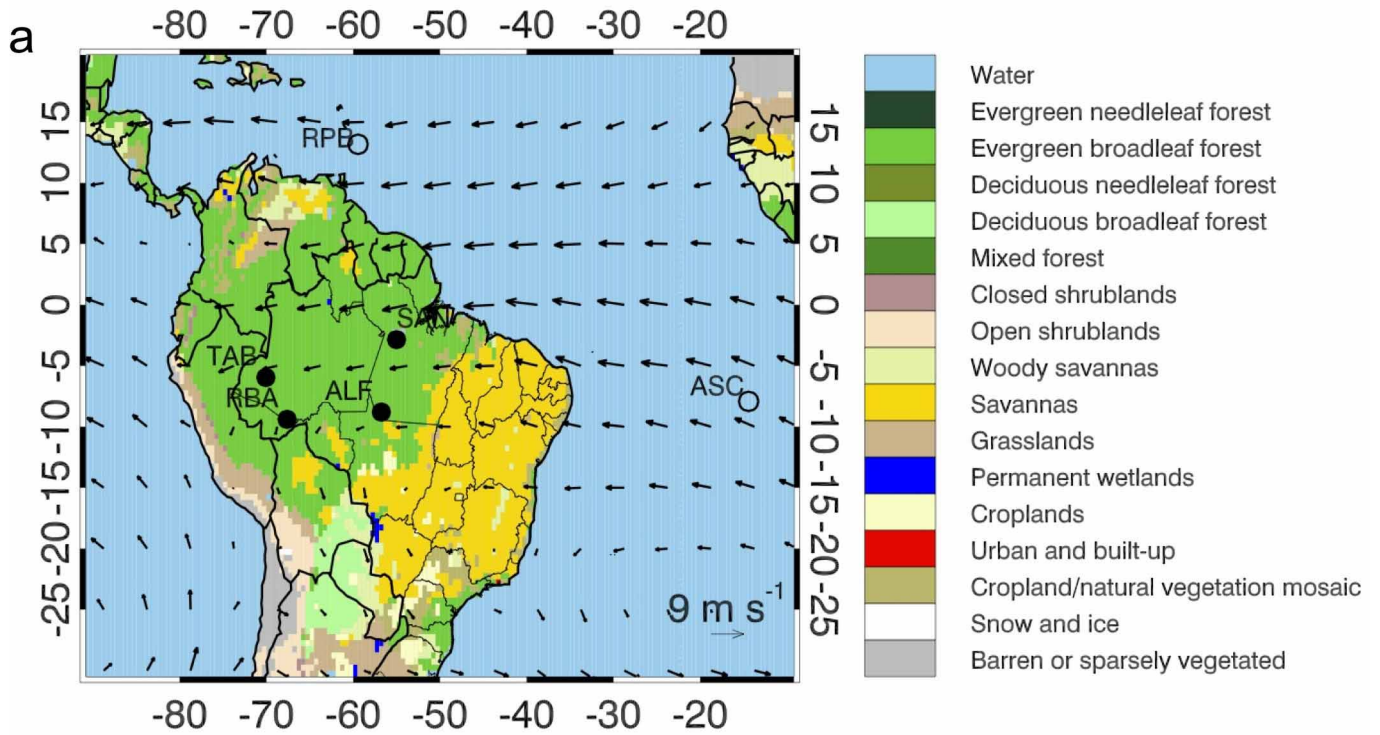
a

-80 -70 -60 -50 -40 -30 -20

15 10 5 0 -5 -10 -15 -20 -25

15 10 5 0 -5 -10 -15 -20 -25

RPB
SAN
TAB
RBA
ALF
ASC

9 m s$^{-1}$

-80 -70 -60 -50 -40 -30 -20

Water
Evergreen needleleaf forest
Evergreen broadleaf forest
Deciduous needleleaf forest
Deciduous broadleaf forest
Mixed forest
Closed shrublands
Open shrublands
Woody savannas
Savannas
Grasslands
Permanent wetlands
Croplands
Urban and built-up
Cropland/natural vegetation mosaic
Snow and ice
Barren or sparsely vegetated